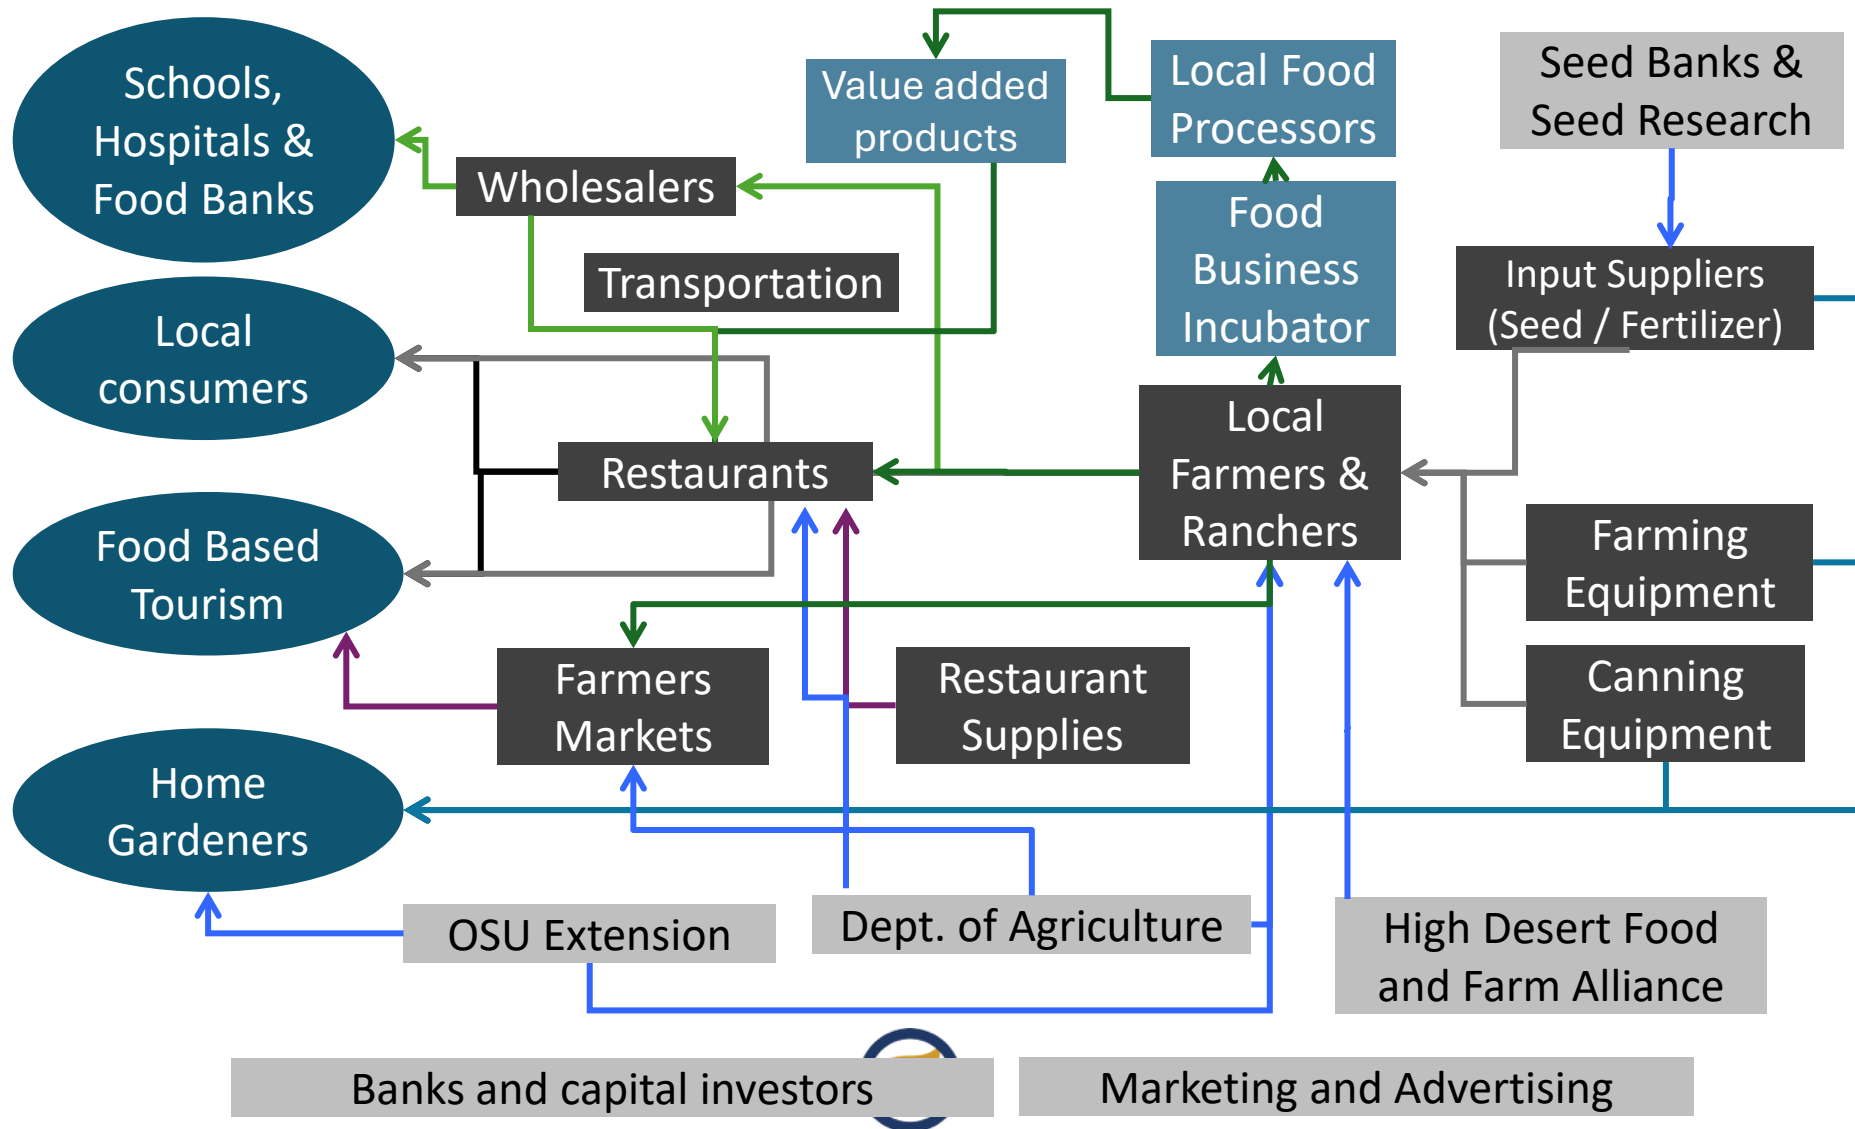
Schools, Hospitals & Food Banks

Local consumers

Food Based Tourism

Home Gardeners

Value added products

Local Food Processors

Seed Banks & Seed Research

Wholesalers

Transportation

Food Business Incubator

Input Suppliers (Seed / Fertilizer)

Restaurants

Local Farmers & Ranchers

Farming Equipment

Canning Equipment

Farmers Markets

Restaurant Supplies

OSU Extension

Dept. of Agriculture

High Desert Food and Farm Alliance

Banks and capital investors

Marketing and Advertising